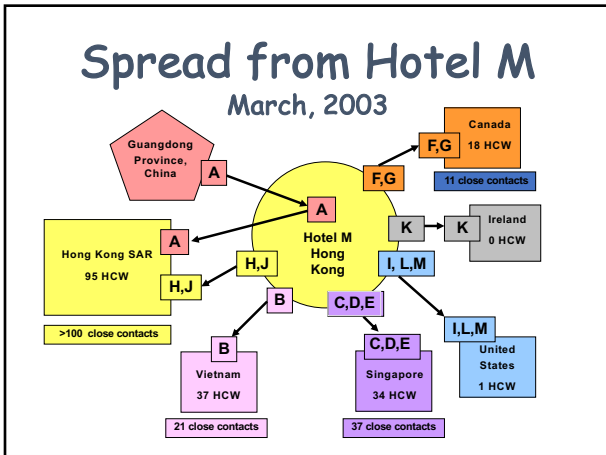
Spread from Hotel M
March, 2003

Guangdong Province, China
A

Canada
18 HCW
F,G
11 close contacts

F,G

A
Hotel M
Hong Kong

K
K
Ireland
0 HCW

Hong Kong SAR
95 HCW
A
H,J
H,J

I, L,M

>100 close contacts

B

C,D,E

I,L,M
United States
1 HCW

B
Vietnam
37 HCW
21 close contacts

C,D,E
Singapore
34 HCW
37 close contacts